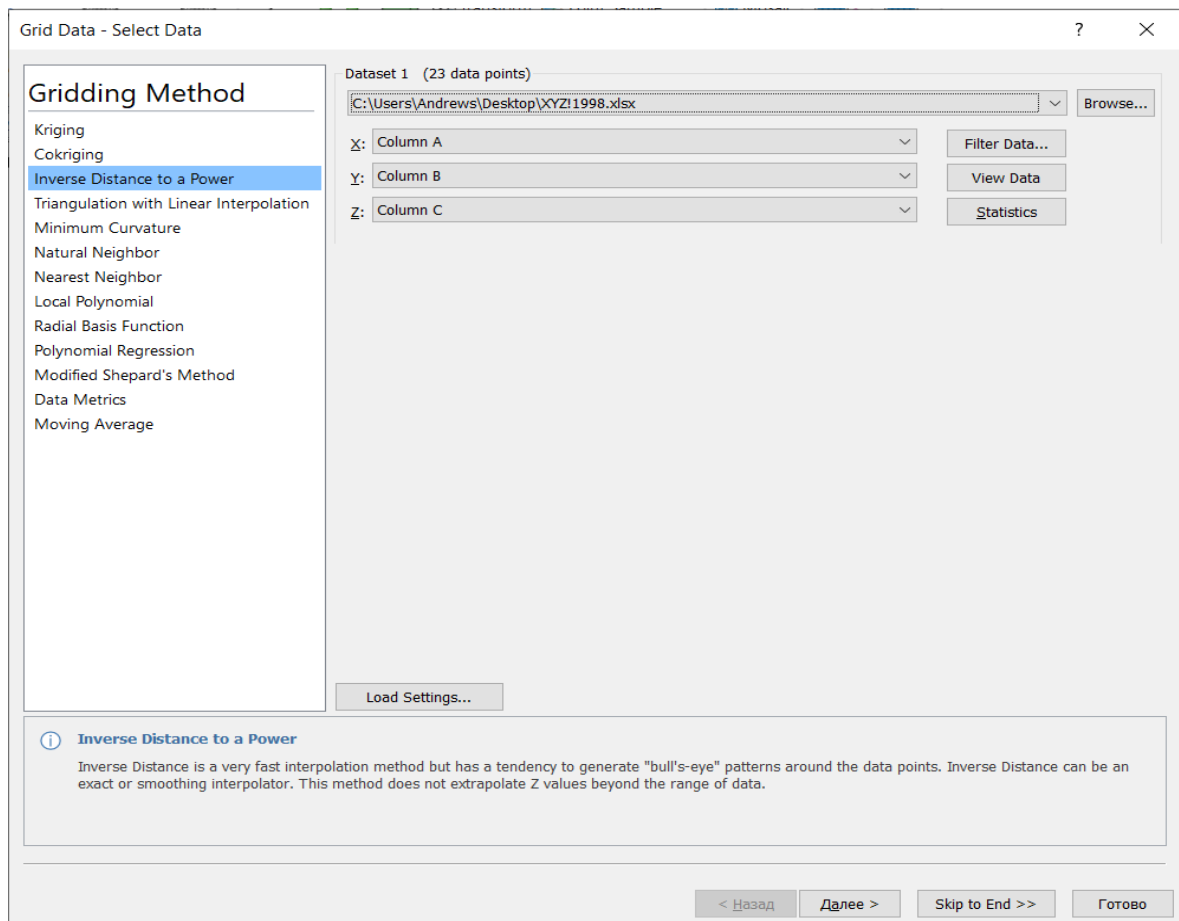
Grid Data - Select Data

?

×

Gridding Method

Kriging
Cokriging
Inverse Distance to a Power
Triangulation with Linear Interpolation
Minimum Curvature
Natural Neighbor
Nearest Neighbor
Local Polynomial
Radial Basis Function
Polynomial Regression
Modified Shepard's Method
Data Metrics
Moving Average

Dataset 1 (23 data points)

C:\Users\Andrews\Desktop\XYZ!1998.xlsx

Browse...

X: Column A

Filter Data...

Y: Column B

View Data

Z: Column C

Statistics

Load Settings...

Inverse Distance to a Power

Inverse Distance is a very fast interpolation method but has a tendency to generate "bull's-eye" patterns around the data points. Inverse Distance can be an exact or smoothing interpolator. This method does not extrapolate Z values beyond the range of data.

< Назад

Далее >

Skip to End >>

Готово